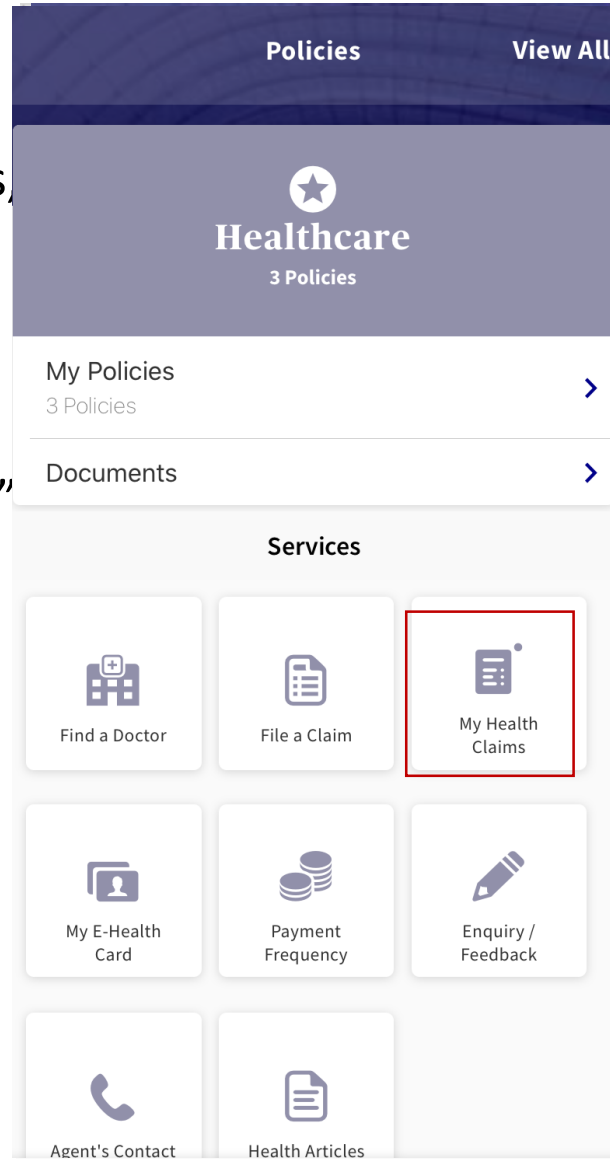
Policies View All

Healthcare
3 Policies

My Policies
3 Policies

Documents

Services

Find a Doctor

File a Claim

My Health Claims

My E-Health Card

Payment Frequency

Enquiry / Feedback

Agent's Contact

Health Articles